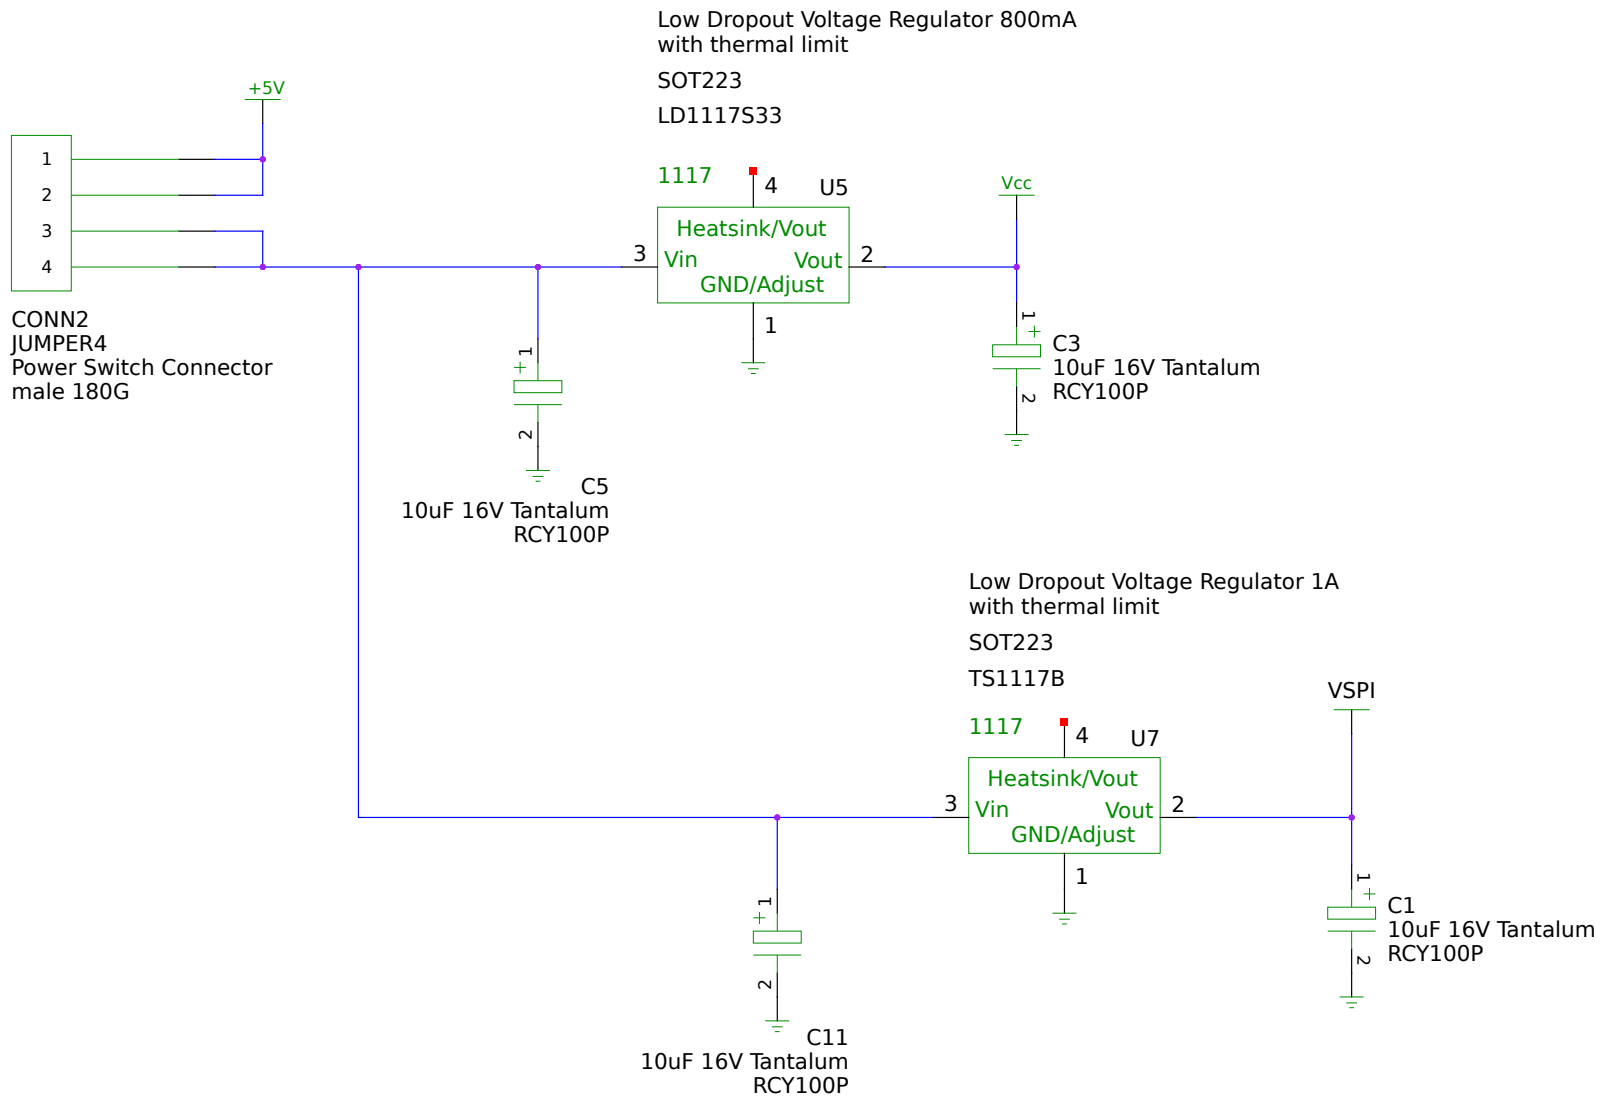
Low Dropout Voltage Regulator 800mA
with thermal limit

SOT223

LD1117S33

+5V

1
2
3
4

CONN2
JUMPER4
Power Switch Connector
male 180G

1117
4
U5
Heatsink/Vout
3
Vin
Vout
2
GND/Adjust
1

Vcc

1
+
C3
10uF 16V Tantalum
RCY100P
2

1
+
2
C5
10uF 16V Tantalum
RCY100P

Low Dropout Voltage Regulator 1A
with thermal limit

SOT223

TS1117B

VSPI

1117
4
U7
Heatsink/Vout
3
Vin
Vout
2
GND/Adjust
1

1
+
C1
10uF 16V Tantalum
RCY100P
2

1
+
2
C11
10uF 16V Tantalum
RCY100P